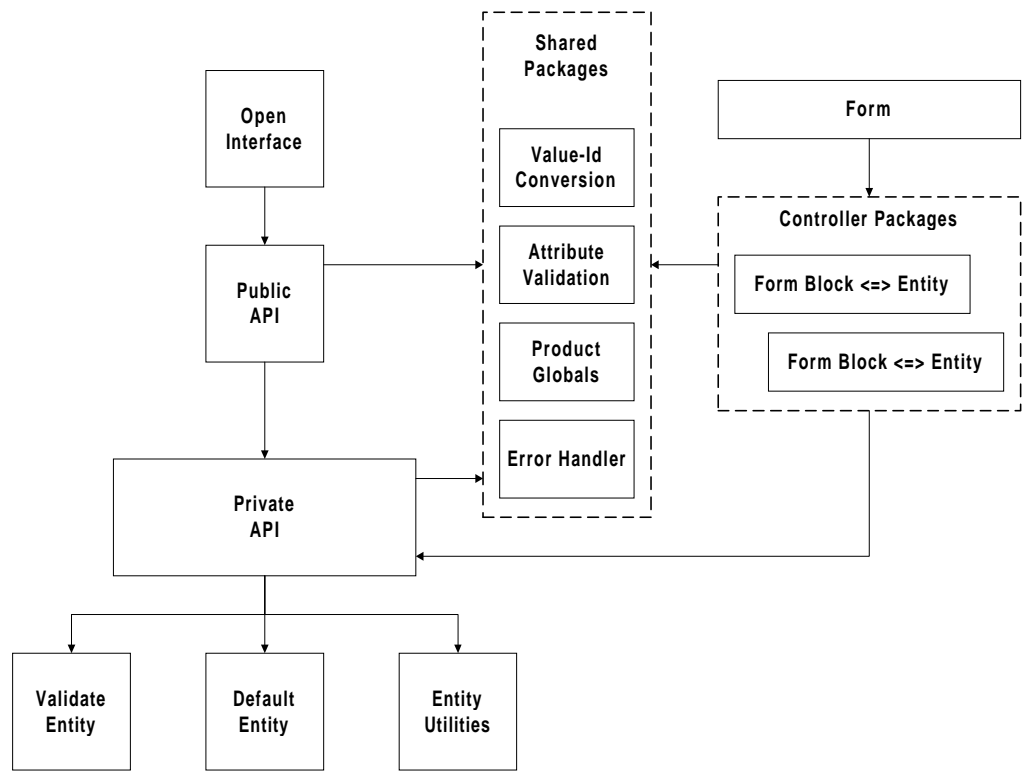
Shared Packages

Open Interface

Form

Value-Id Conversion

Controller Packages

Attribute Validation

Public API

Form Block <=> Entity

Form Block <=> Entity

Product Globals

Error Handler

Private API

Validate Entity

Default Entity

Entity Utilities